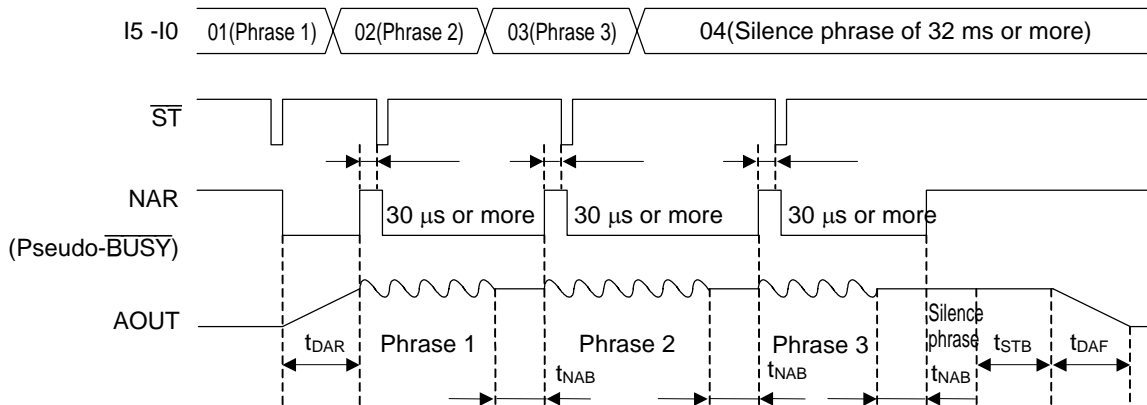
I5 -I0
01(Phrase 1)
02(Phrase 2)
03(Phrase 3)
04(Silence phrase of 32 ms or more)

$\overline{ST}$

NAR
(Pseudo-$\overline{BUSY}$)
30 μs or more
30 μs or more
30 μs or more

AOUT
$t_{DAR}$
Phrase 1
Phrase 2
Phrase 3
Silence phrase
$t_{STB}$
$t_{DAF}$
$t_{NAB}$
$t_{NAB}$
$t_{NAB}$